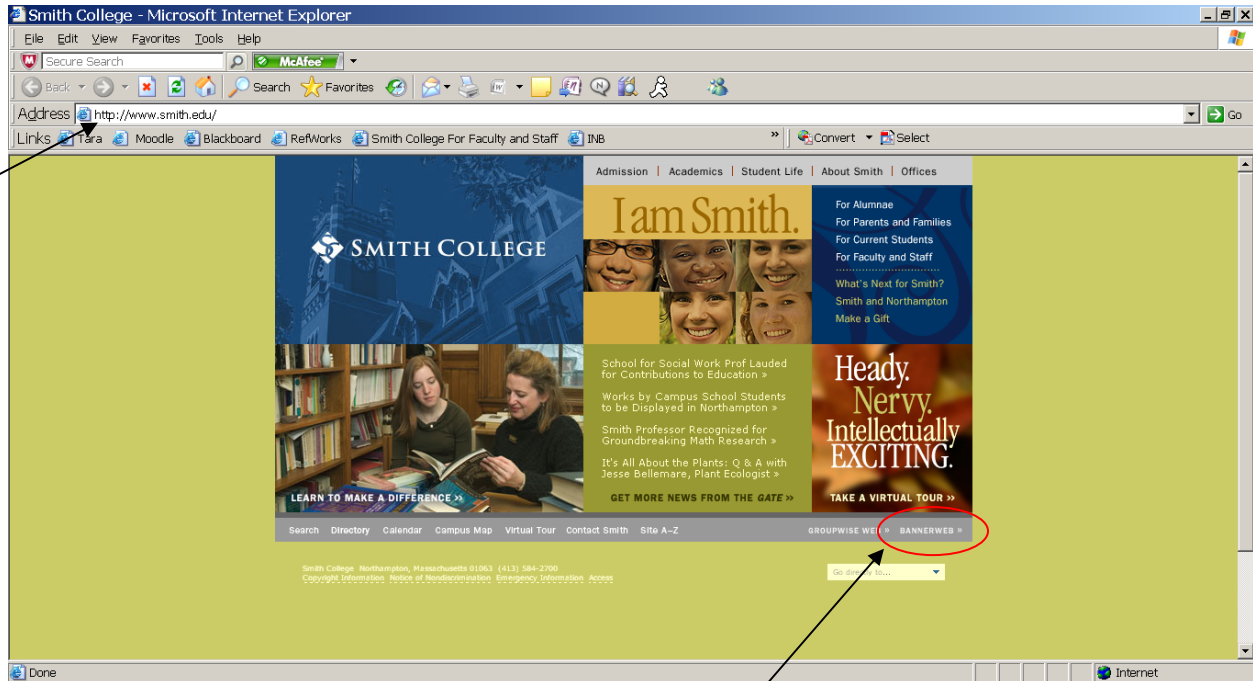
Smith College - Microsoft Internet Explorer

File Edit View Favorites Tools Help

Secure Search McAfee

Back Search Favorites

Address http://www.smith.edu/ Go

Links Tara Moodle Blackboard RefWorks Smith College For Faculty and Staff INB » Convert Select

Admission | Academics | Student Life | About Smith | Offices

SMITH COLLEGE

I am Smith.

For Alumnae
For Parents and Families
For Current Students
For Faculty and Staff
What's Next for Smith?
Smith and Northampton
Make a Gift

School for Social Work Prof Lauded for Contributions to Education »

Works by Campus School Students to be Displayed in Northampton »

Smith Professor Recognized for Groundbreaking Math Research »

It's All About the Plants: Q & A with Jesse Bellemare, Plant Ecologist »

Heady. Nervy. Intellectually EXCITING.

LEARN TO MAKE A DIFFERENCE »

GET MORE NEWS FROM THE GATE »

TAKE A VIRTUAL TOUR »

Search Directory Calendar Campus Map Virtual Tour Contact Smith Site A-Z GROUPWISE WEB » BANNERWEB »

Smith College Northampton, Massachusetts 01063 (413) 584-2700
Copyright Information Notice of Nondiscrimination Emergency Information Access

Go directly to...

Done

Internet